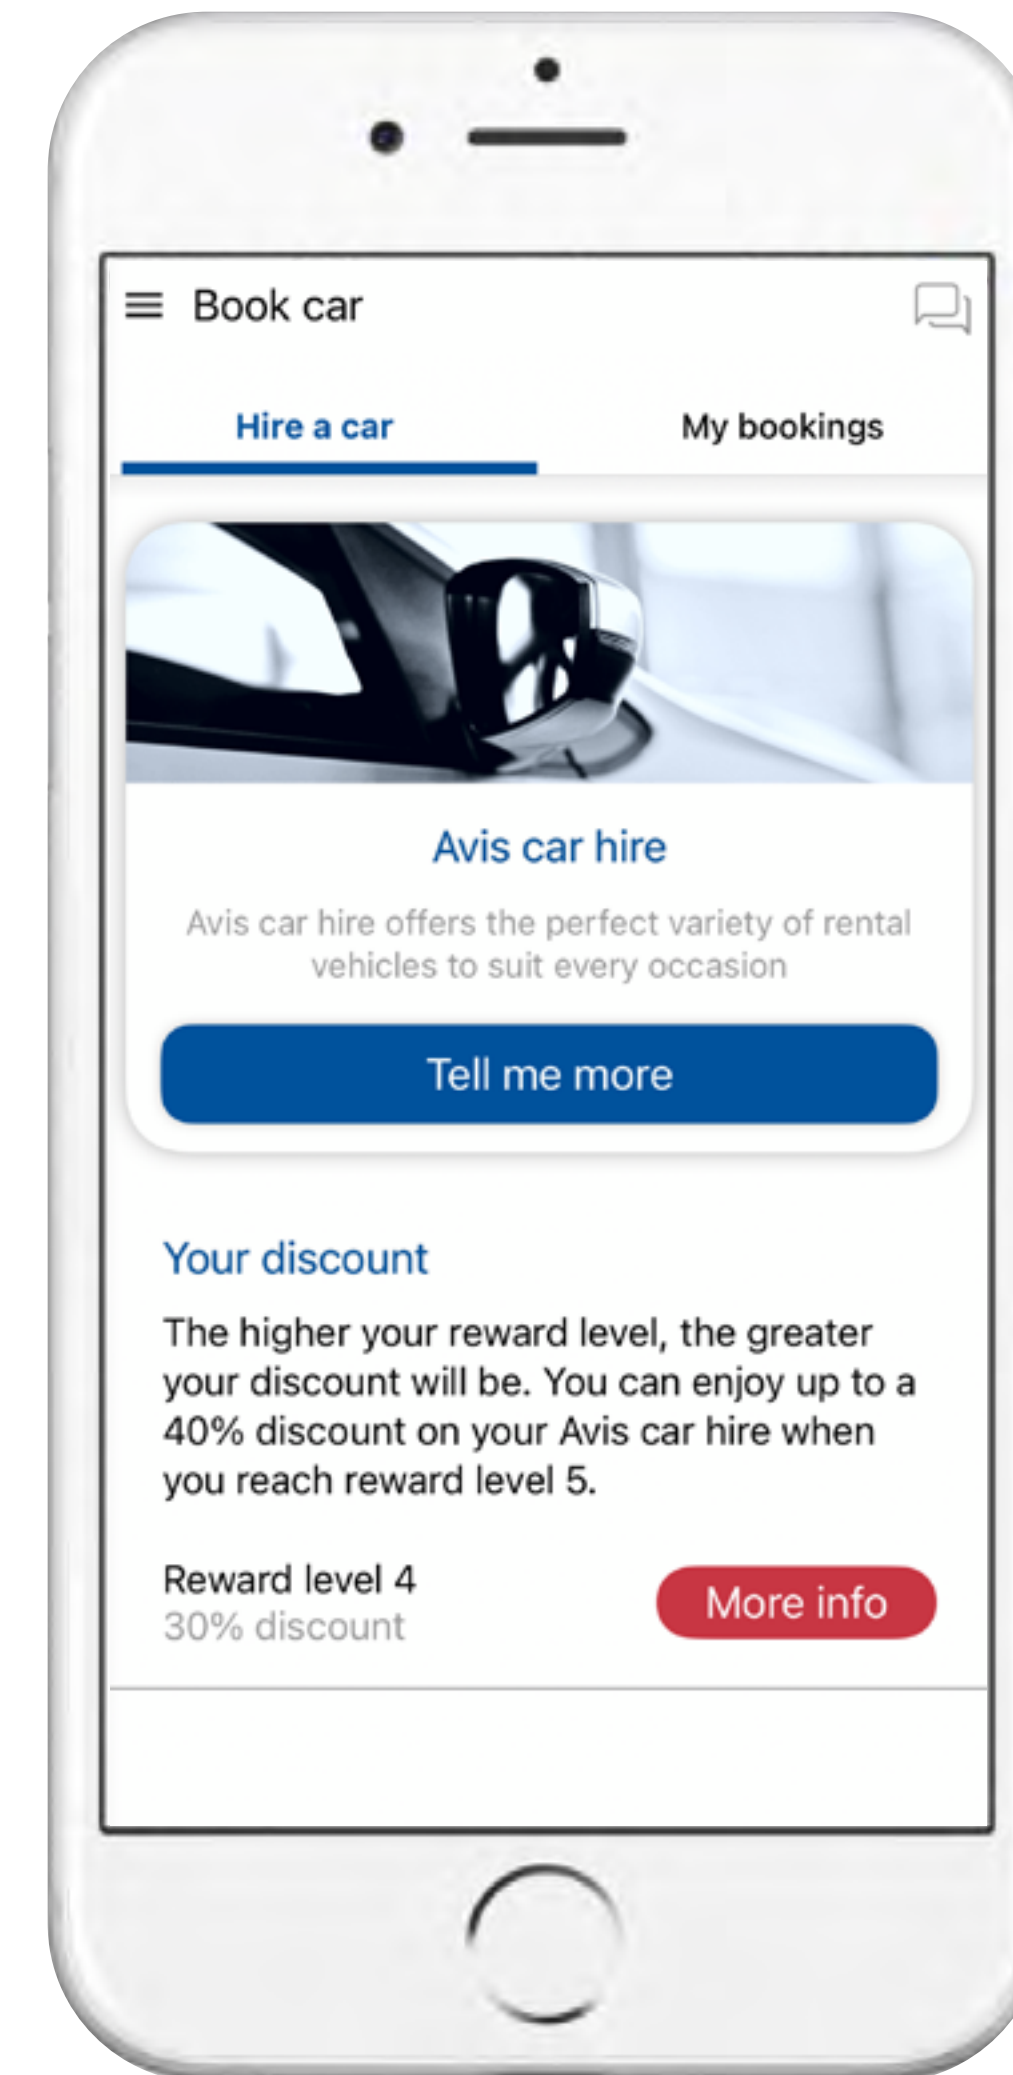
Book car

Hire a car

My bookings

Avis car hire

Avis car hire offers the perfect variety of rental vehicles to suit every occasion

Tell me more

Your discount

The higher your reward level, the greater your discount will be. You can enjoy up to a 40% discount on your Avis car hire when you reach reward level 5.

Reward level 4
30% discount

More info